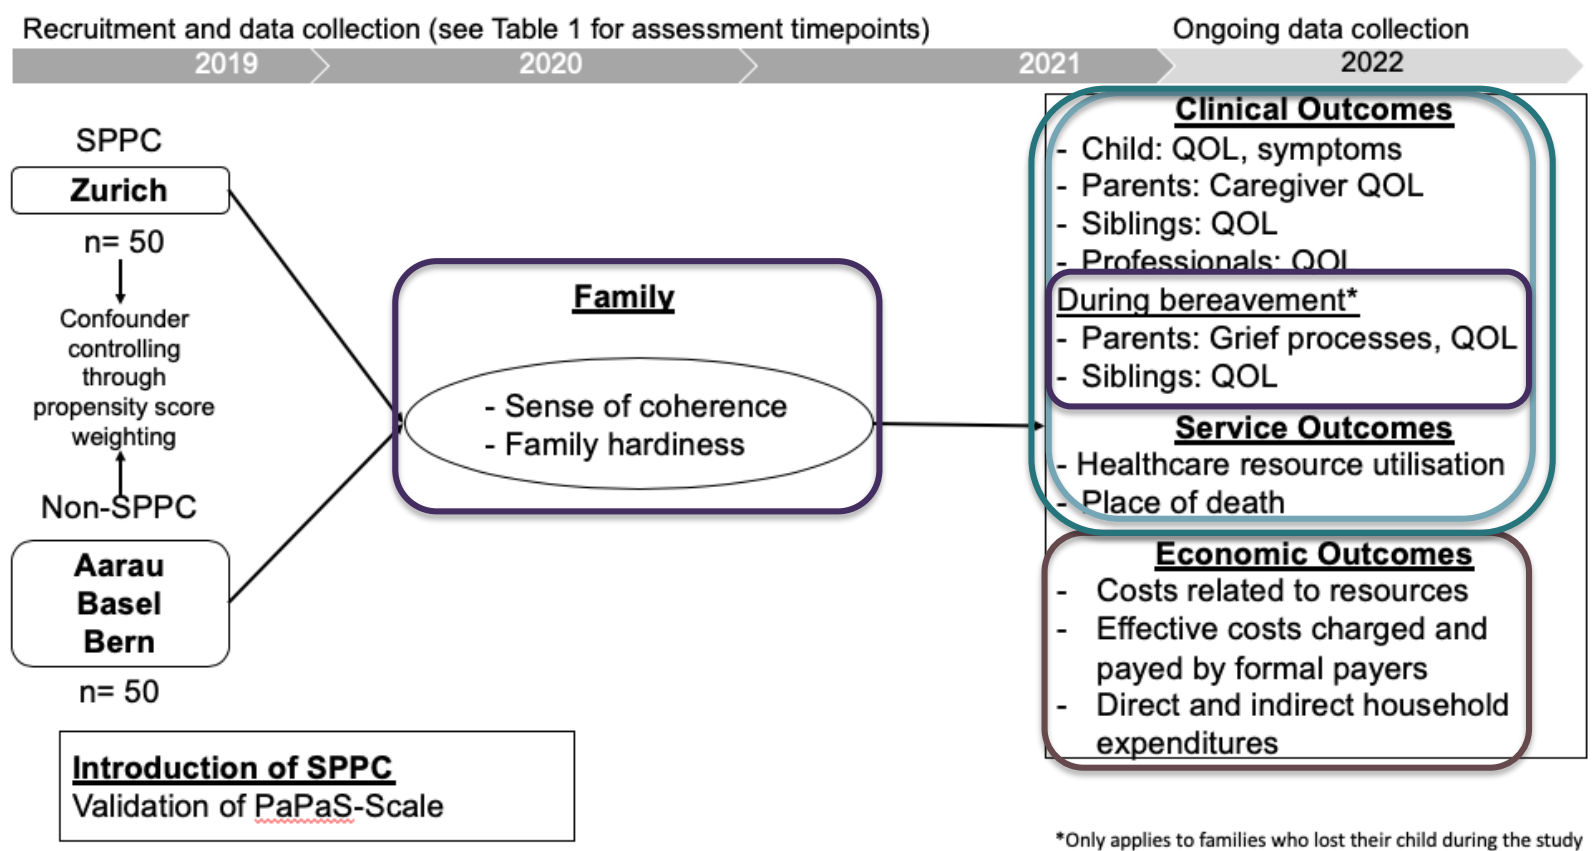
Recruitment and data collection (see Table 1 for assessment timepoints)

Ongoing data collection

2019 2020 2021 2022

SPPC

Zurich

n= 50

Confounder controlling through propensity score weighting

Non-SPPC

Aarau
Basel
Bern

n= 50

Family

- Sense of coherence
- Family hardiness

Clinical Outcomes
- Child: QOL, symptoms
- Parents: Caregiver QOL
- Siblings: QOL
- Professionals: QOL

During bereavement*
- Parents: Grief processes, QOL
- Siblings: QOL

Service Outcomes
- Healthcare resource utilisation
- Place of death

Economic Outcomes
- Costs related to resources
- Effective costs charged and payed by formal payers
- Direct and indirect household expenditures

Introduction of SPPC
Validation of PaPaS-Scale

*Only applies to families who lost their child during the study